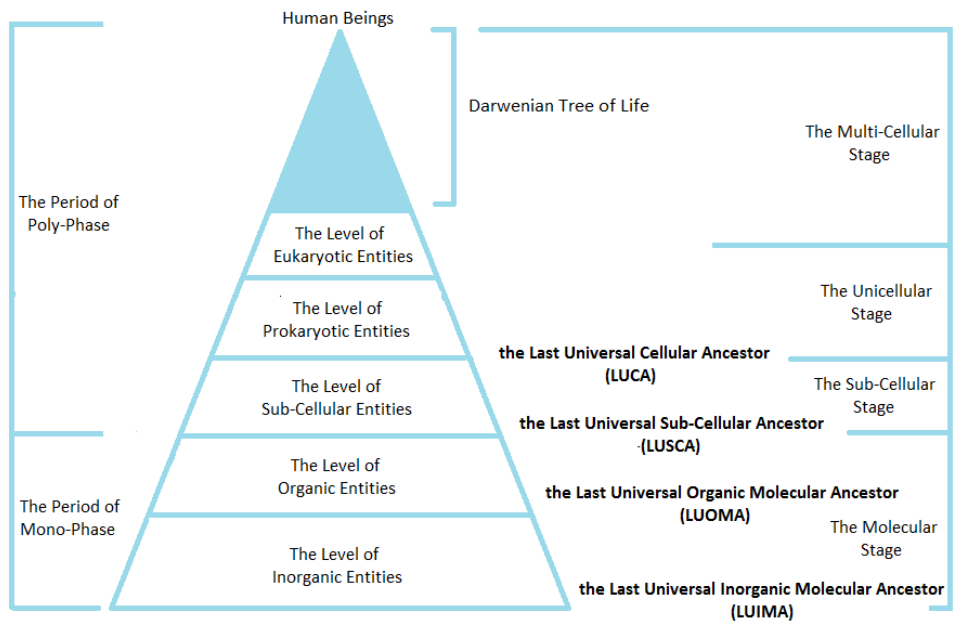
Human Beings

Darwenian Tree of Life

The Multi-Cellular Stage

The Period of Poly-Phase

The Level of Eukaryotic Entities

The Level of Prokaryotic Entities

The Unicellular Stage

the Last Universal Cellular Ancestor (LUCA)

The Level of Sub-Cellular Entities

The Sub-Cellular Stage

the Last Universal Sub-Cellular Ancestor (LUSCA)

The Level of Organic Entities

the Last Universal Organic Molecular Ancestor (LUOMA)

The Period of Mono-Phase

The Molecular Stage

The Level of Inorganic Entities

the Last Universal Inorganic Molecular Ancestor (LUIMA)